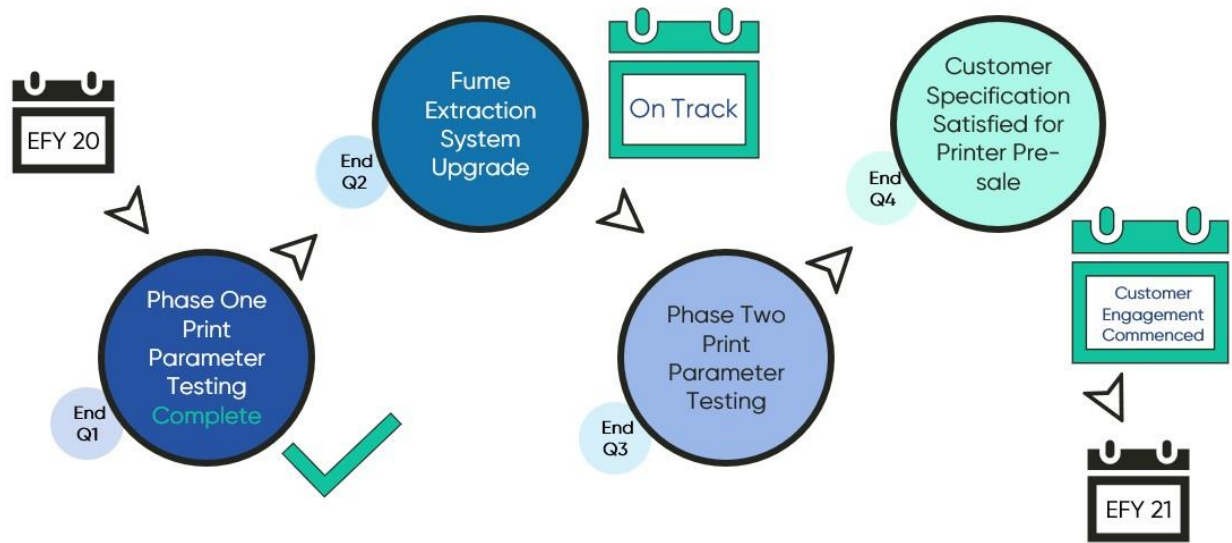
EFY 20

Phase One Print Parameter Testing Complete

End Q1

End Q2

Fume Extraction System Upgrade

On Track

Phase Two Print Parameter Testing

End Q3

End Q4

Customer Specification Satisfied for Printer Presale

Customer Engagement Commenced

EFY 21